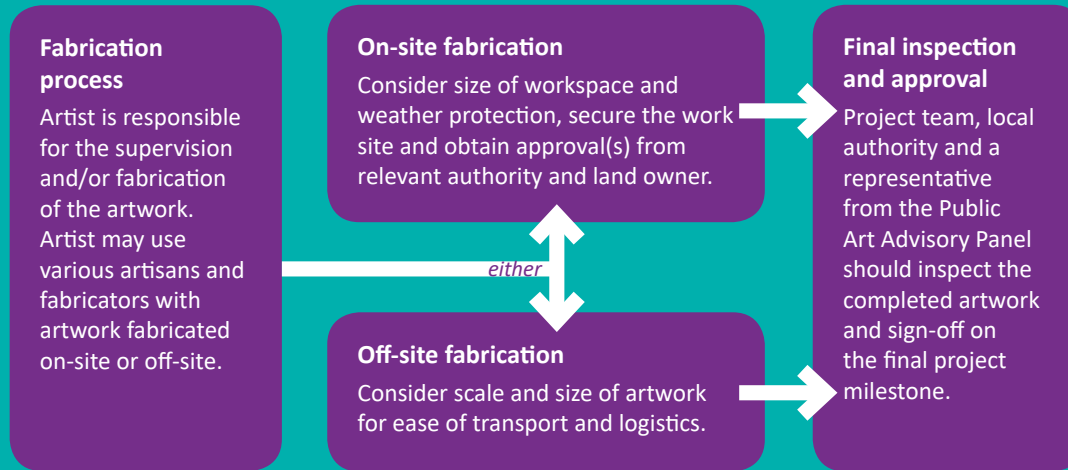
Fabrication process

Artist is responsible for the supervision and/or fabrication of the artwork. Artist may use various artisans and fabricators with artwork fabricated on-site or off-site.

On-site fabrication

Consider size of workspace and weather protection, secure the work site and obtain approval(s) from relevant authority and land owner.

either

Off-site fabrication

Consider scale and size of artwork for ease of transport and logistics.

Final inspection and approval

Project team, local authority and a representative from the Public Art Advisory Panel should inspect the completed artwork and sign-off on the final project milestone.